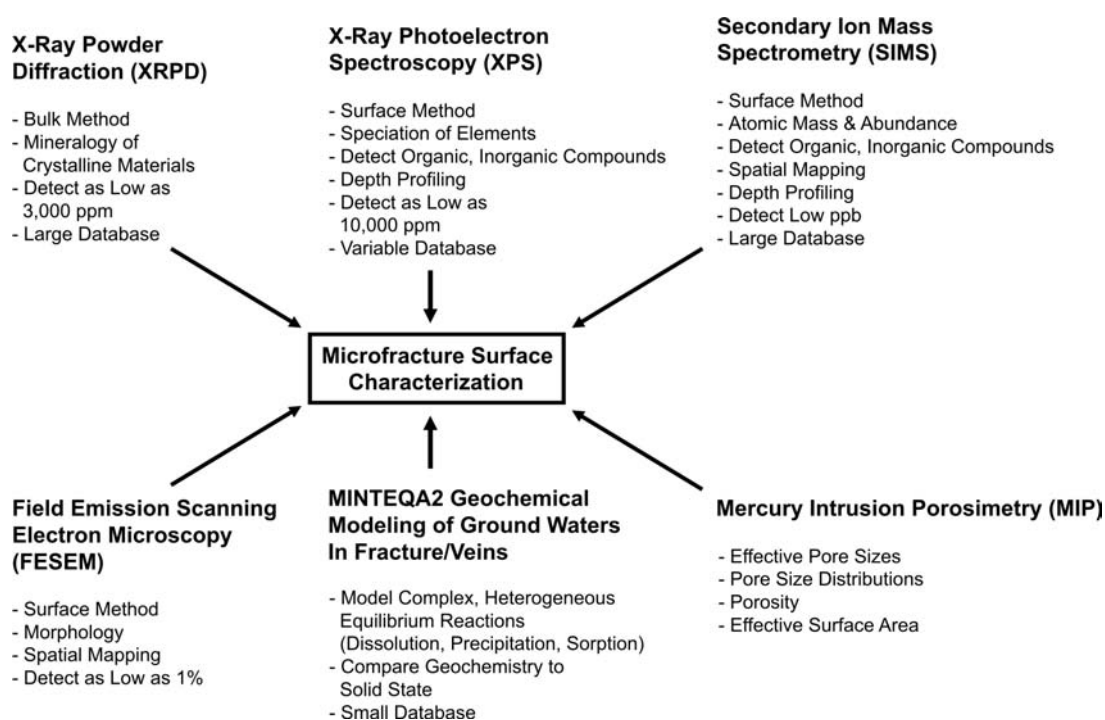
X-Ray Powder Diffraction (XRPD)

- Bulk Method
- Mineralogy of Crystalline Materials
- Detect as Low as 3,000 ppm
- Large Database

X-Ray Photoelectron Spectroscopy (XPS)

- Surface Method
- Speciation of Elements
- Detect Organic, Inorganic Compounds
- Depth Profiling
- Detect as Low as 10,000 ppm
- Variable Database

Secondary Ion Mass Spectrometry (SIMS)

- Surface Method
- Atomic Mass & Abundance
- Detect Organic, Inorganic Compounds
- Spatial Mapping
- Depth Profiling
- Detect Low ppb
- Large Database

Microfracture Surface Characterization

Field Emission Scanning Electron Microscopy (FESEM)

- Surface Method
- Morphology
- Spatial Mapping
- Detect as Low as 1%

MINTEQA2 Geochemical Modeling of Ground Waters In Fracture/Veins

- Model Complex, Heterogeneous Equilibrium Reactions (Dissolution, Precipitation, Sorption)
- Compare Geochemistry to Solid State
- Small Database

Mercury Intrusion Porosimetry (MIP)

- Effective Pore Sizes
- Pore Size Distributions
- Porosity
- Effective Surface Area